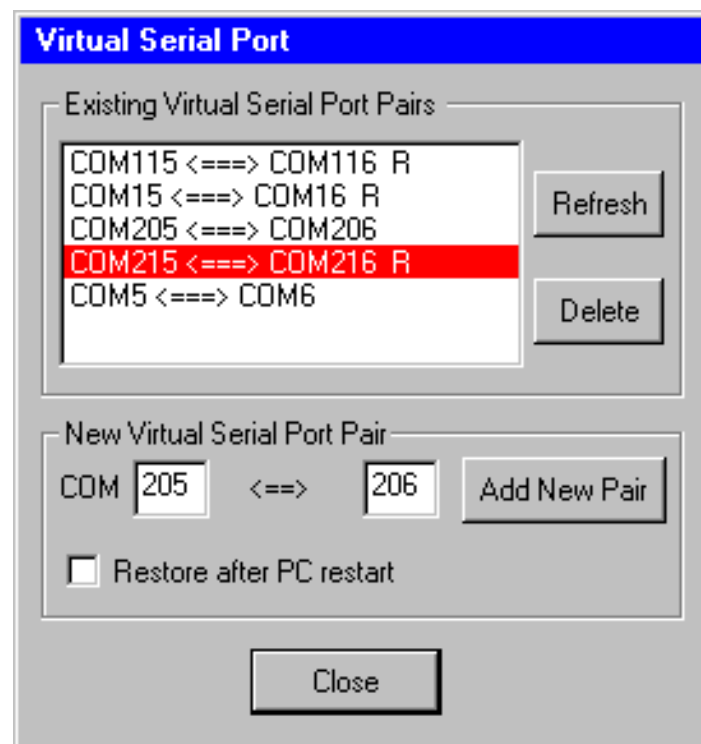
Virtual Serial Port

Existing Virtual Serial Port Pairs

COM115 <===> COM116 R
COM15 <===> COM16 R
COM205 <===> COM206
COM215 <===> COM216 R
COM5 <===> COM6

Refresh

Delete

New Virtual Serial Port Pair

COM 205 <==> 206 Add New Pair

Restore after PC restart

Close